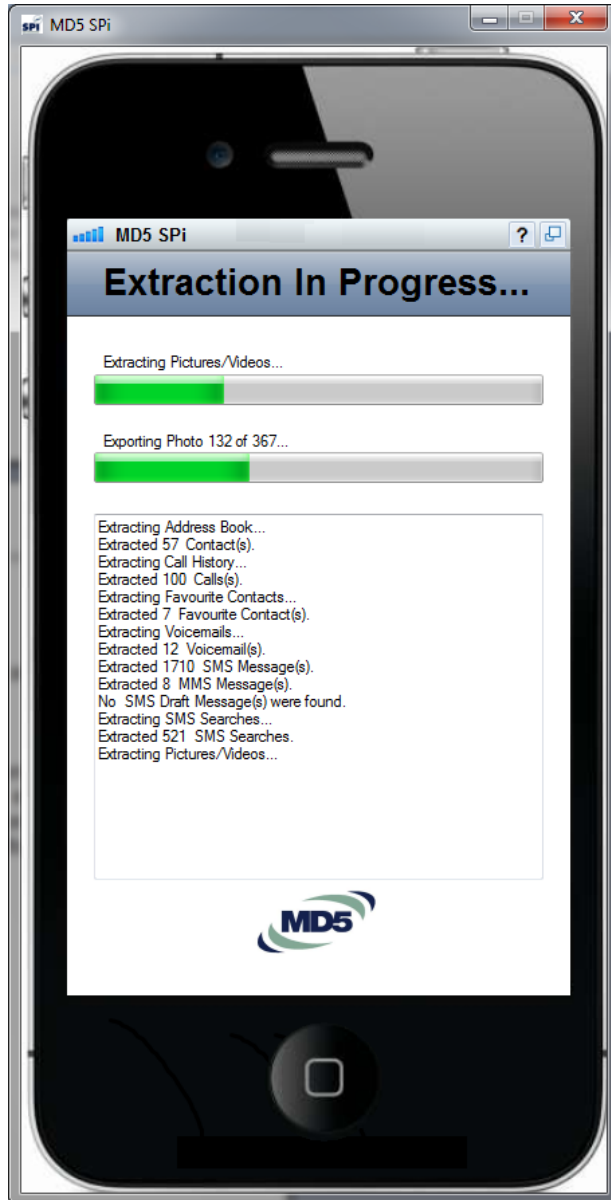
SPi MD5 SPi

MD5 SPi ?

Extraction In Progress...

Extracting Pictures/Videos...

Exporting Photo 132 of 367...

Extracting Address Book...
Extracted 57 Contact(s).
Extracting Call History...
Extracted 100 Calls(s).
Extracting Favourite Contacts...
Extracted 7 Favourite Contact(s).
Extracting Voicemails...
Extracted 12 Voicemail(s).
Extracted 1710 SMS Message(s).
Extracted 8 MMS Message(s).
No SMS Draft Message(s) were found.
Extracting SMS Searches...
Extracted 521 SMS Searches.
Extracting Pictures/Videos...

MD5